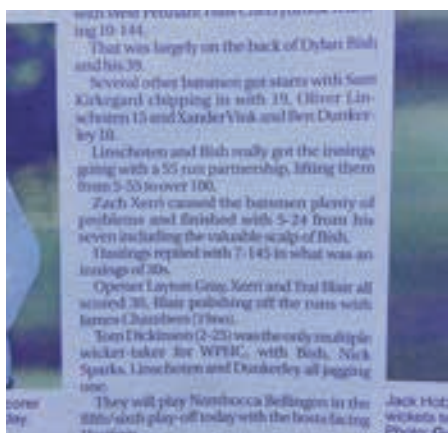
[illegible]
ing 10-144.

That was largely on the back of Drysdale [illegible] and his 39.

Several other batsmen got starts with Sam Kirkegaard chipping in with 19, Oliver Lin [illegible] 15 and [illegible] and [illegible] by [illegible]

Lincoln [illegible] and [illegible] put the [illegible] going with a 55 run partnership, lifting them from 5-55 to over 100.

Zach Kerr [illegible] and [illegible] with 5-24 from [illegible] seven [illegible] the valuable scalp of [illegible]

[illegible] with 7-145 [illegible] was an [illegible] of 30s.

Opener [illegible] Kerr and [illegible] all scored 18, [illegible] off the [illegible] batters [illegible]

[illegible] (2-25) was the only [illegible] taker for WPHC, with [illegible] and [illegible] and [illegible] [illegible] one.

They will play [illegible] in the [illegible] play-off today with the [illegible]

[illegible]
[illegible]